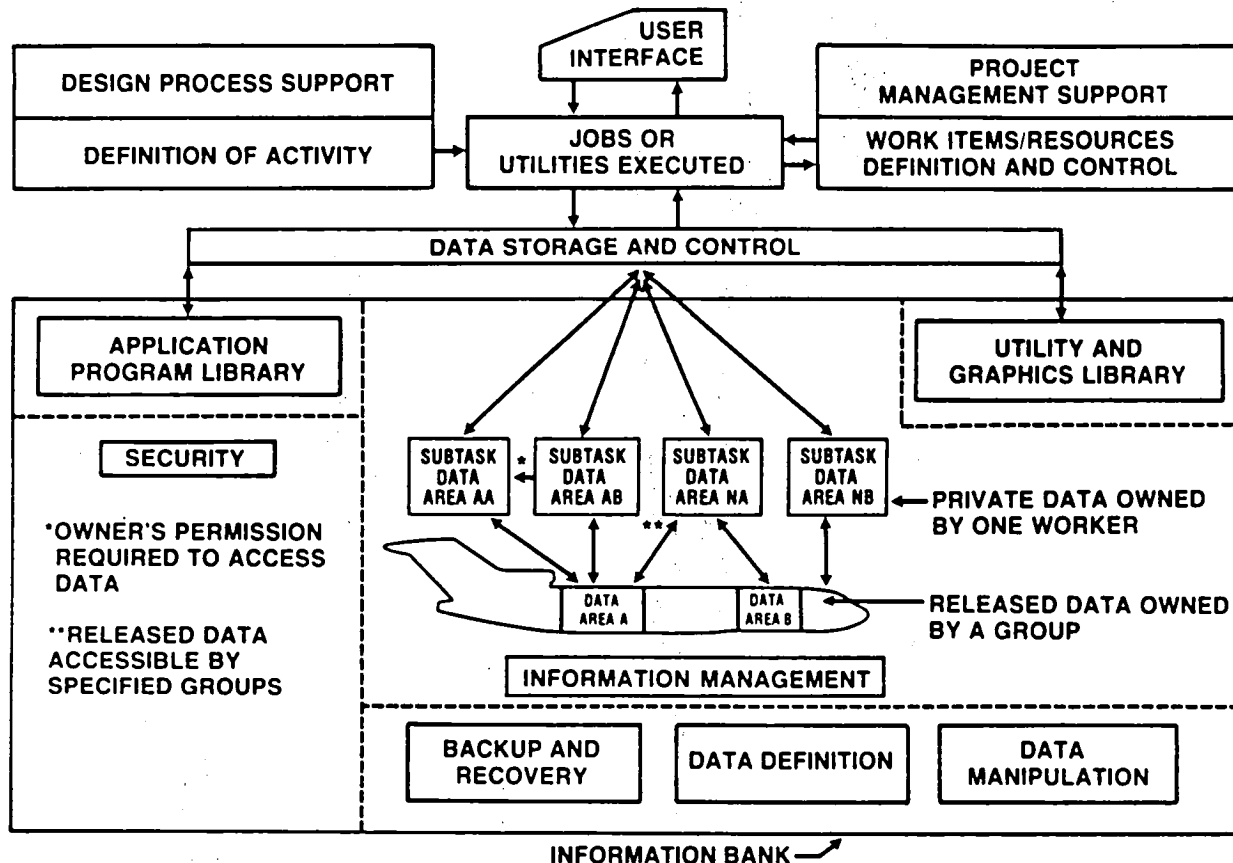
USER INTERFACE

DESIGN PROCESS SUPPORT

DEFINITION OF ACTIVITY

JOBS OR UTILITIES EXECUTED

PROJECT MANAGEMENT SUPPORT

WORK ITEMS/RESOURCES DEFINITION AND CONTROL

DATA STORAGE AND CONTROL

APPLICATION PROGRAM LIBRARY

UTILITY AND GRAPHICS LIBRARY

SECURITY

*OWNER'S PERMISSION REQUIRED TO ACCESS DATA

**RELEASED DATA ACCESSIBLE BY SPECIFIED GROUPS

SUBTASK DATA AREA AA

*

SUBTASK DATA AREA AB

SUBTASK DATA AREA NA

SUBTASK DATA AREA NB

PRIVATE DATA OWNED BY ONE WORKER

**

DATA AREA A

DATA AREA B

RELEASED DATA OWNED BY A GROUP

INFORMATION MANAGEMENT

BACKUP AND RECOVERY

DATA DEFINITION

DATA MANIPULATION

INFORMATION BANK